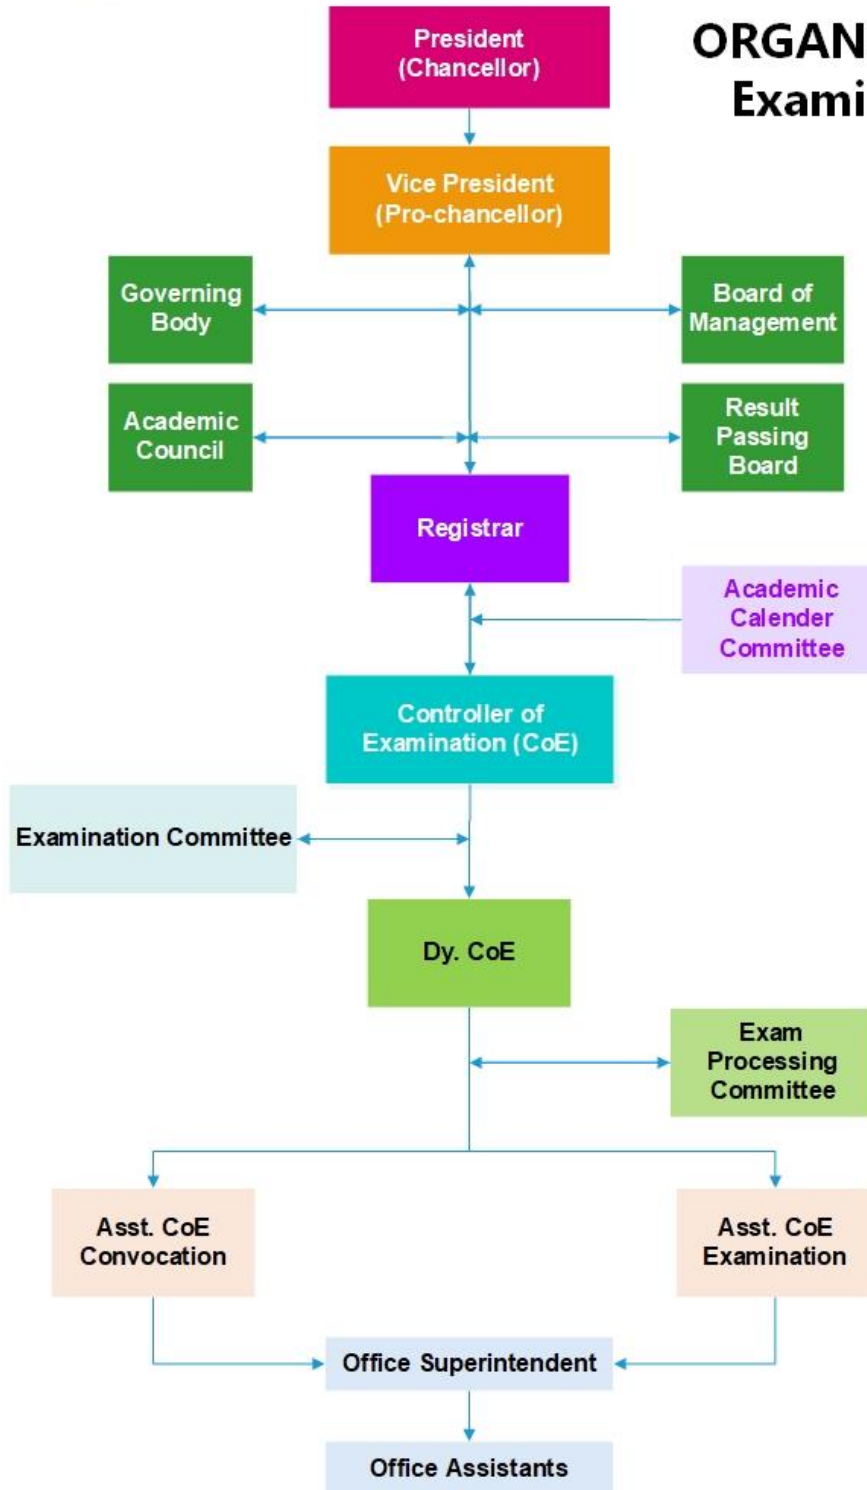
ORGAN
Exami

President (Chancellor)

Vice President (Pro-chancellor)

Governing Body

Board of Management

Academic Council

Result Passing Board

Registrar

Academic Calender Committee

Controller of Examination (CoE)

Examination Committee

Dy. CoE

Exam Processing Committee

Asst. CoE Convocation

Asst. CoE Examination

Office Superintendent

Office Assistants